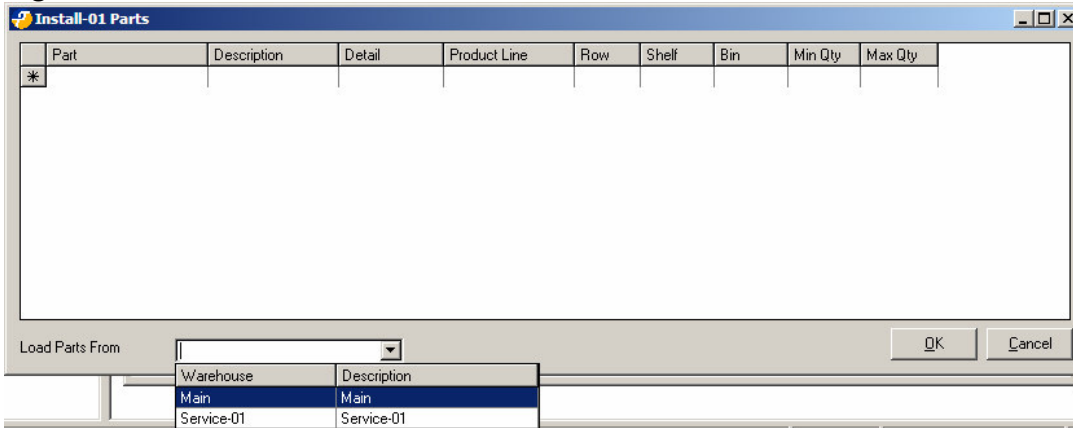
Install-01 Parts

| | Part | Description | Detail | Product Line | Row | Shelf | Bin | Min Qty | Max Qty |
|---|---|---|---|---|---|---|---|---|---|
| * | | | | | | | | | |

Load Parts From

OK Cancel

| Warehouse | Description |
|---|---|
| Main | Main |
| Service-01 | Service-01 |